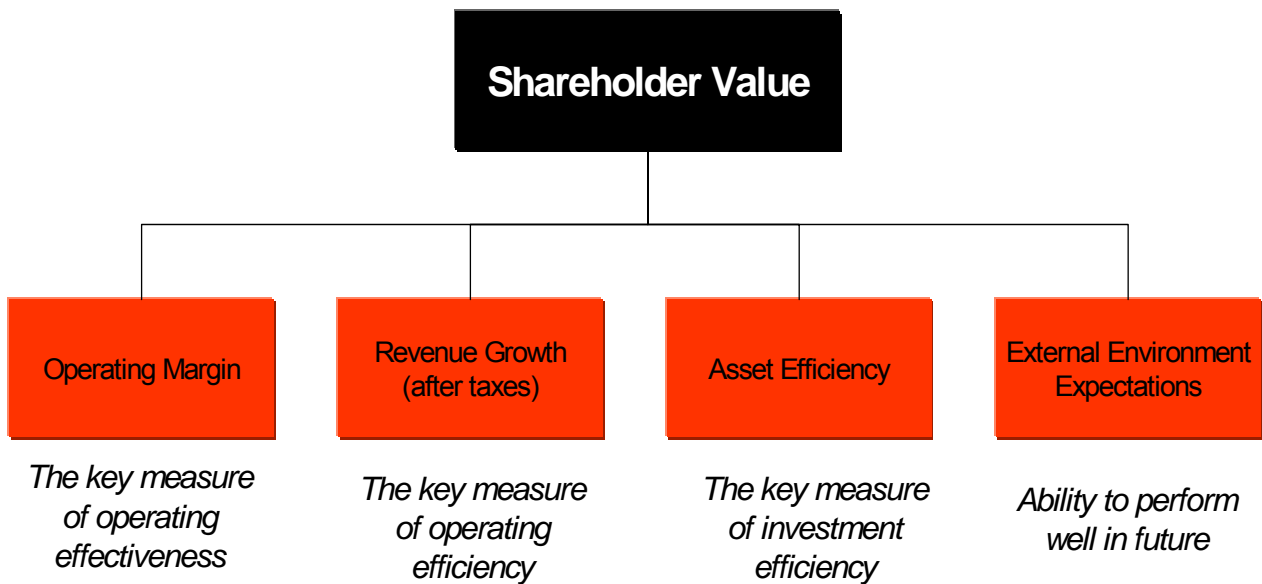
Shareholder Value

Operating Margin

The key measure of operating effectiveness

Revenue Growth (after taxes)

The key measure of operating efficiency

Asset Efficiency

The key measure of investment efficiency

External Environment Expectations

Ability to perform well in future